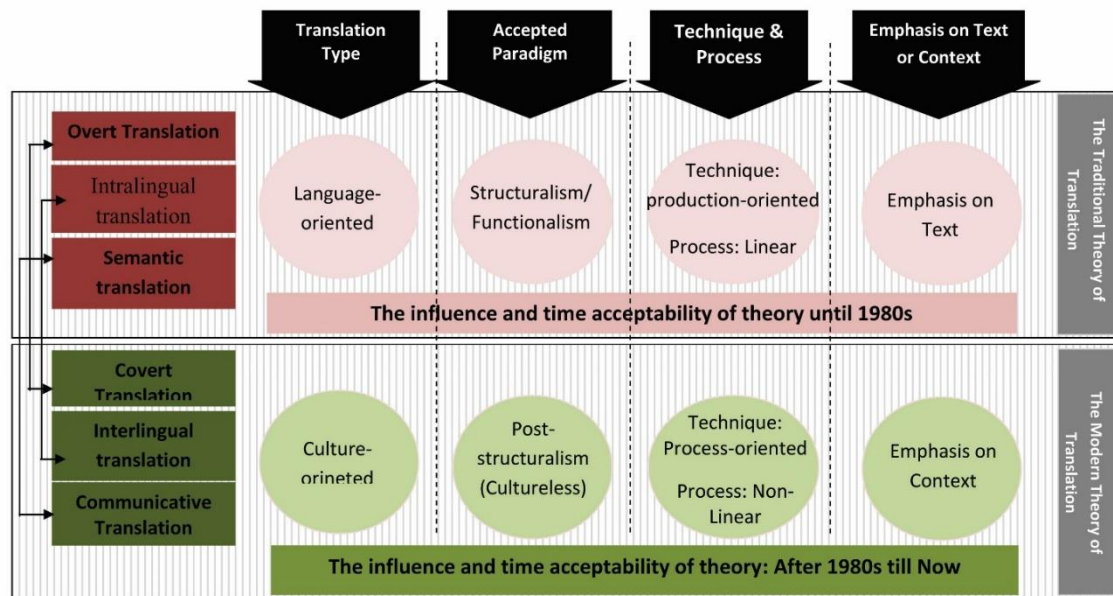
Translation Type

Accepted Paradigm

Technique & Process

Emphasis on Text or Context

Overt Translation

Intralingual translation

Semantic translation

Language-oriented

Structuralism/ Functionalism

Technique: production-oriented

Process: Linear

Emphasis on Text

The influence and time acceptability of theory until 1980s

The Traditional Theory of Translation

Covert Translation

Interlingual translation

Communicative Translation

Culture-orineted

Post-structuralism (Cultureless)

Technique: Process-oriented

Process: Non-Linear

Emphasis on Context

The influence and time acceptability of theory: After 1980s till Now

The Modern Theory of Translation